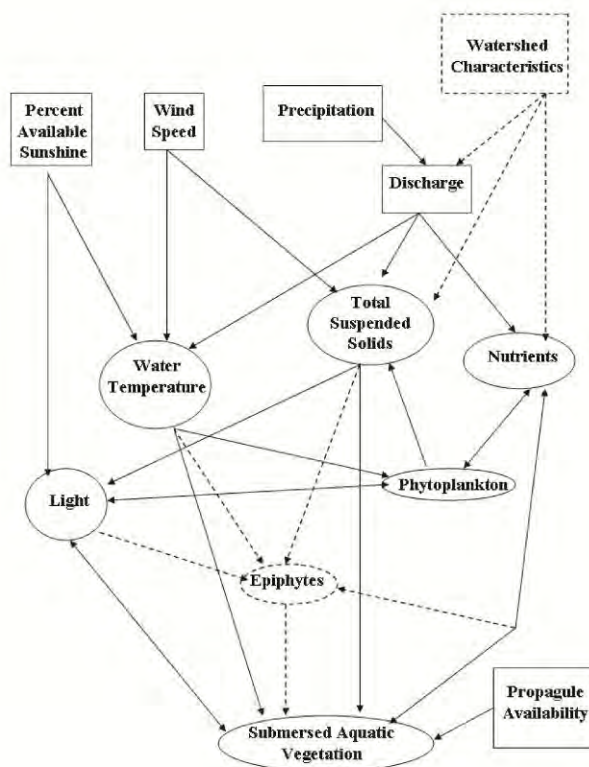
Watershed Characteristics

Percent Available Sunshine

Wind Speed

Precipitation

Discharge

Total Suspended Solids

Water Temperature

Nutrients

Light

Phytoplankton

Epiphytes

Propagule Availability

Submersed Aquatic Vegetation